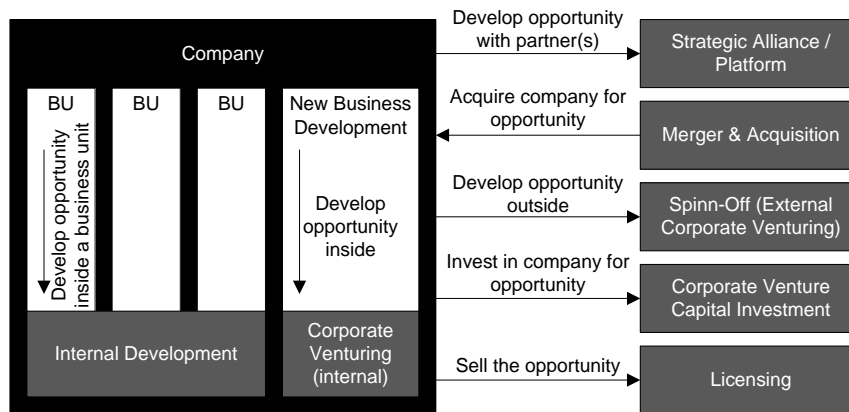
Company

BU

BU

BU

Develop opportunity inside a business unit

New Business Development

Develop opportunity inside

Internal Development

Corporate Venturing (internal)

Develop opportunity with partner(s)

Strategic Alliance / Platform

Acquire company for opportunity

Merger & Acquisition

Develop opportunity outside

Spinn-Off (External Corporate Venturing)

Invest in company for opportunity

Corporate Venture Capital Investment

Sell the opportunity

Licensing